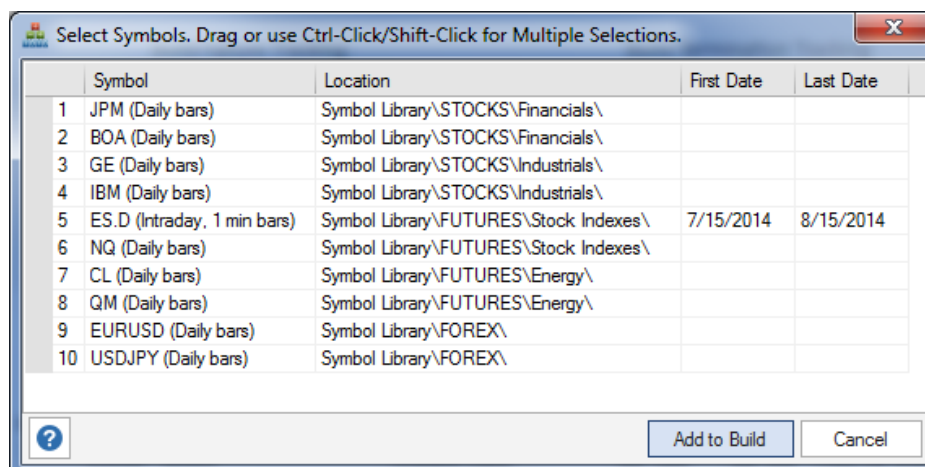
Select Symbols. Drag or use Ctrl-Click/Shift-Click for Multiple Selections.

| | Symbol | Location | First Date | Last Date |
|---|---|---|---|---|
| 1 | JPM (Daily bars) | Symbol Library\STOCKS\Financials\ | | |
| 2 | BOA (Daily bars) | Symbol Library\STOCKS\Financials\ | | |
| 3 | GE (Daily bars) | Symbol Library\STOCKS\Industrials\ | | |
| 4 | IBM (Daily bars) | Symbol Library\STOCKS\Industrials\ | | |
| 5 | ES.D (Intraday, 1 min bars) | Symbol Library\FUTURES\Stock Indexes\ | 7/15/2014 | 8/15/2014 |
| 6 | NQ (Daily bars) | Symbol Library\FUTURES\Stock Indexes\ | | |
| 7 | CL (Daily bars) | Symbol Library\FUTURES\Energy\ | | |
| 8 | QM (Daily bars) | Symbol Library\FUTURES\Energy\ | | |
| 9 | EURUSD (Daily bars) | Symbol Library\FOREX\ | | |
| 10 | USDJPY (Daily bars) | Symbol Library\FOREX\ | | |

?

Add to Build

Cancel